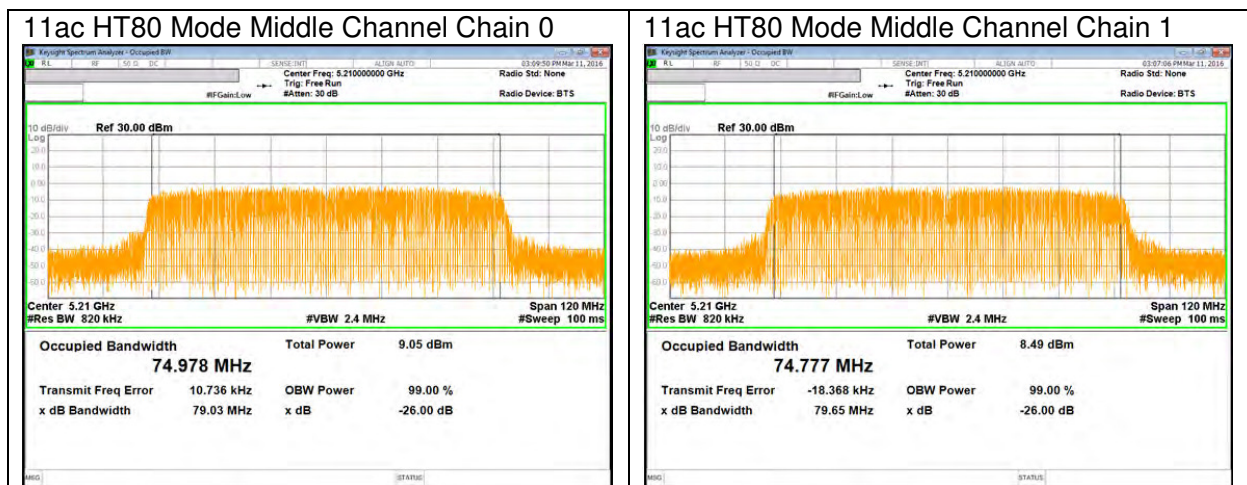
| 11ac HT80 Mode Middle Channel Chain 0 | 11ac HT80 Mode Middle Channel Chain 1 |
|---|---|
| Keysight Spectrum Analyzer - Occupied BW | Keysight Spectrum Analyzer - Occupied BW |

RL RF 50 Ω DC SENSE:INT ALIGN AUTO 03:09:50 PM Mar 11, 2016
Center Freq: 5.210000000 GHz
Trig: Free Run
#IFGain:Low #Atten: 30 dB
Radio Std: None
Radio Device: BTS

10 dB/div Ref 30.00 dBm
Log
20.0
10.0
0.00
-10.0
-20.0
-30.0
-40.0
-50.0
-60.0

Center 5.21 GHz
#Res BW 820 kHz
#VBW 2.4 MHz
Span 120 MHz
#Sweep 100 ms

Occupied Bandwidth
74.978 MHz
Total Power 9.05 dBm
Transmit Freq Error 10.736 kHz
OBW Power 99.00 %
x dB Bandwidth 79.03 MHz
x dB -26.00 dB

MSG STATUS

RL RF 50 Ω DC SENSE:INT ALIGN AUTO 03:07:06 PM Mar 11, 2016
Center Freq: 5.210000000 GHz
Trig: Free Run
#IFGain:Low #Atten: 30 dB
Radio Std: None
Radio Device: BTS

10 dB/div Ref 30.00 dBm
Log
20.0
10.0
0.00
-10.0
-20.0
-30.0
-40.0
-50.0
-60.0

Center 5.21 GHz
#Res BW 820 kHz
#VBW 2.4 MHz
Span 120 MHz
#Sweep 100 ms

Occupied Bandwidth
74.777 MHz
Total Power 8.49 dBm
Transmit Freq Error -18.368 kHz
OBW Power 99.00 %
x dB Bandwidth 79.65 MHz
x dB -26.00 dB

MSG STATUS